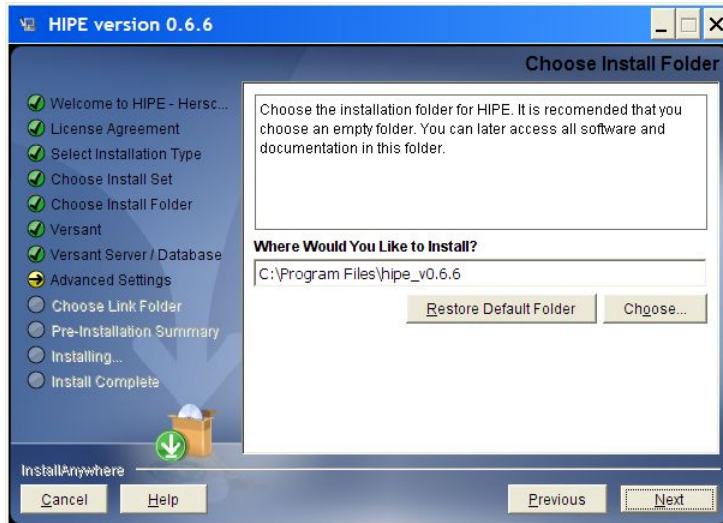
HIPE version 0.6.6

Choose Install Folder

Welcome to HIPE - Hersc...
License Agreement
Select Installation Type
Choose Install Set
Choose Install Folder
Versant
Versant Server / Database
Advanced Settings
Choose Link Folder
Pre-Installation Summary
Installing...
Install Complete

Choose the installation folder for HIPE. It is recomended that you choose an empty folder. You can later access all software and documentation in this folder.

Where Would You Like to Install?

C:\Program Files\hipe_v0.6.6

Restore Default Folder

Choose...

InstallAnywhere

Cancel

Help

Previous

Next